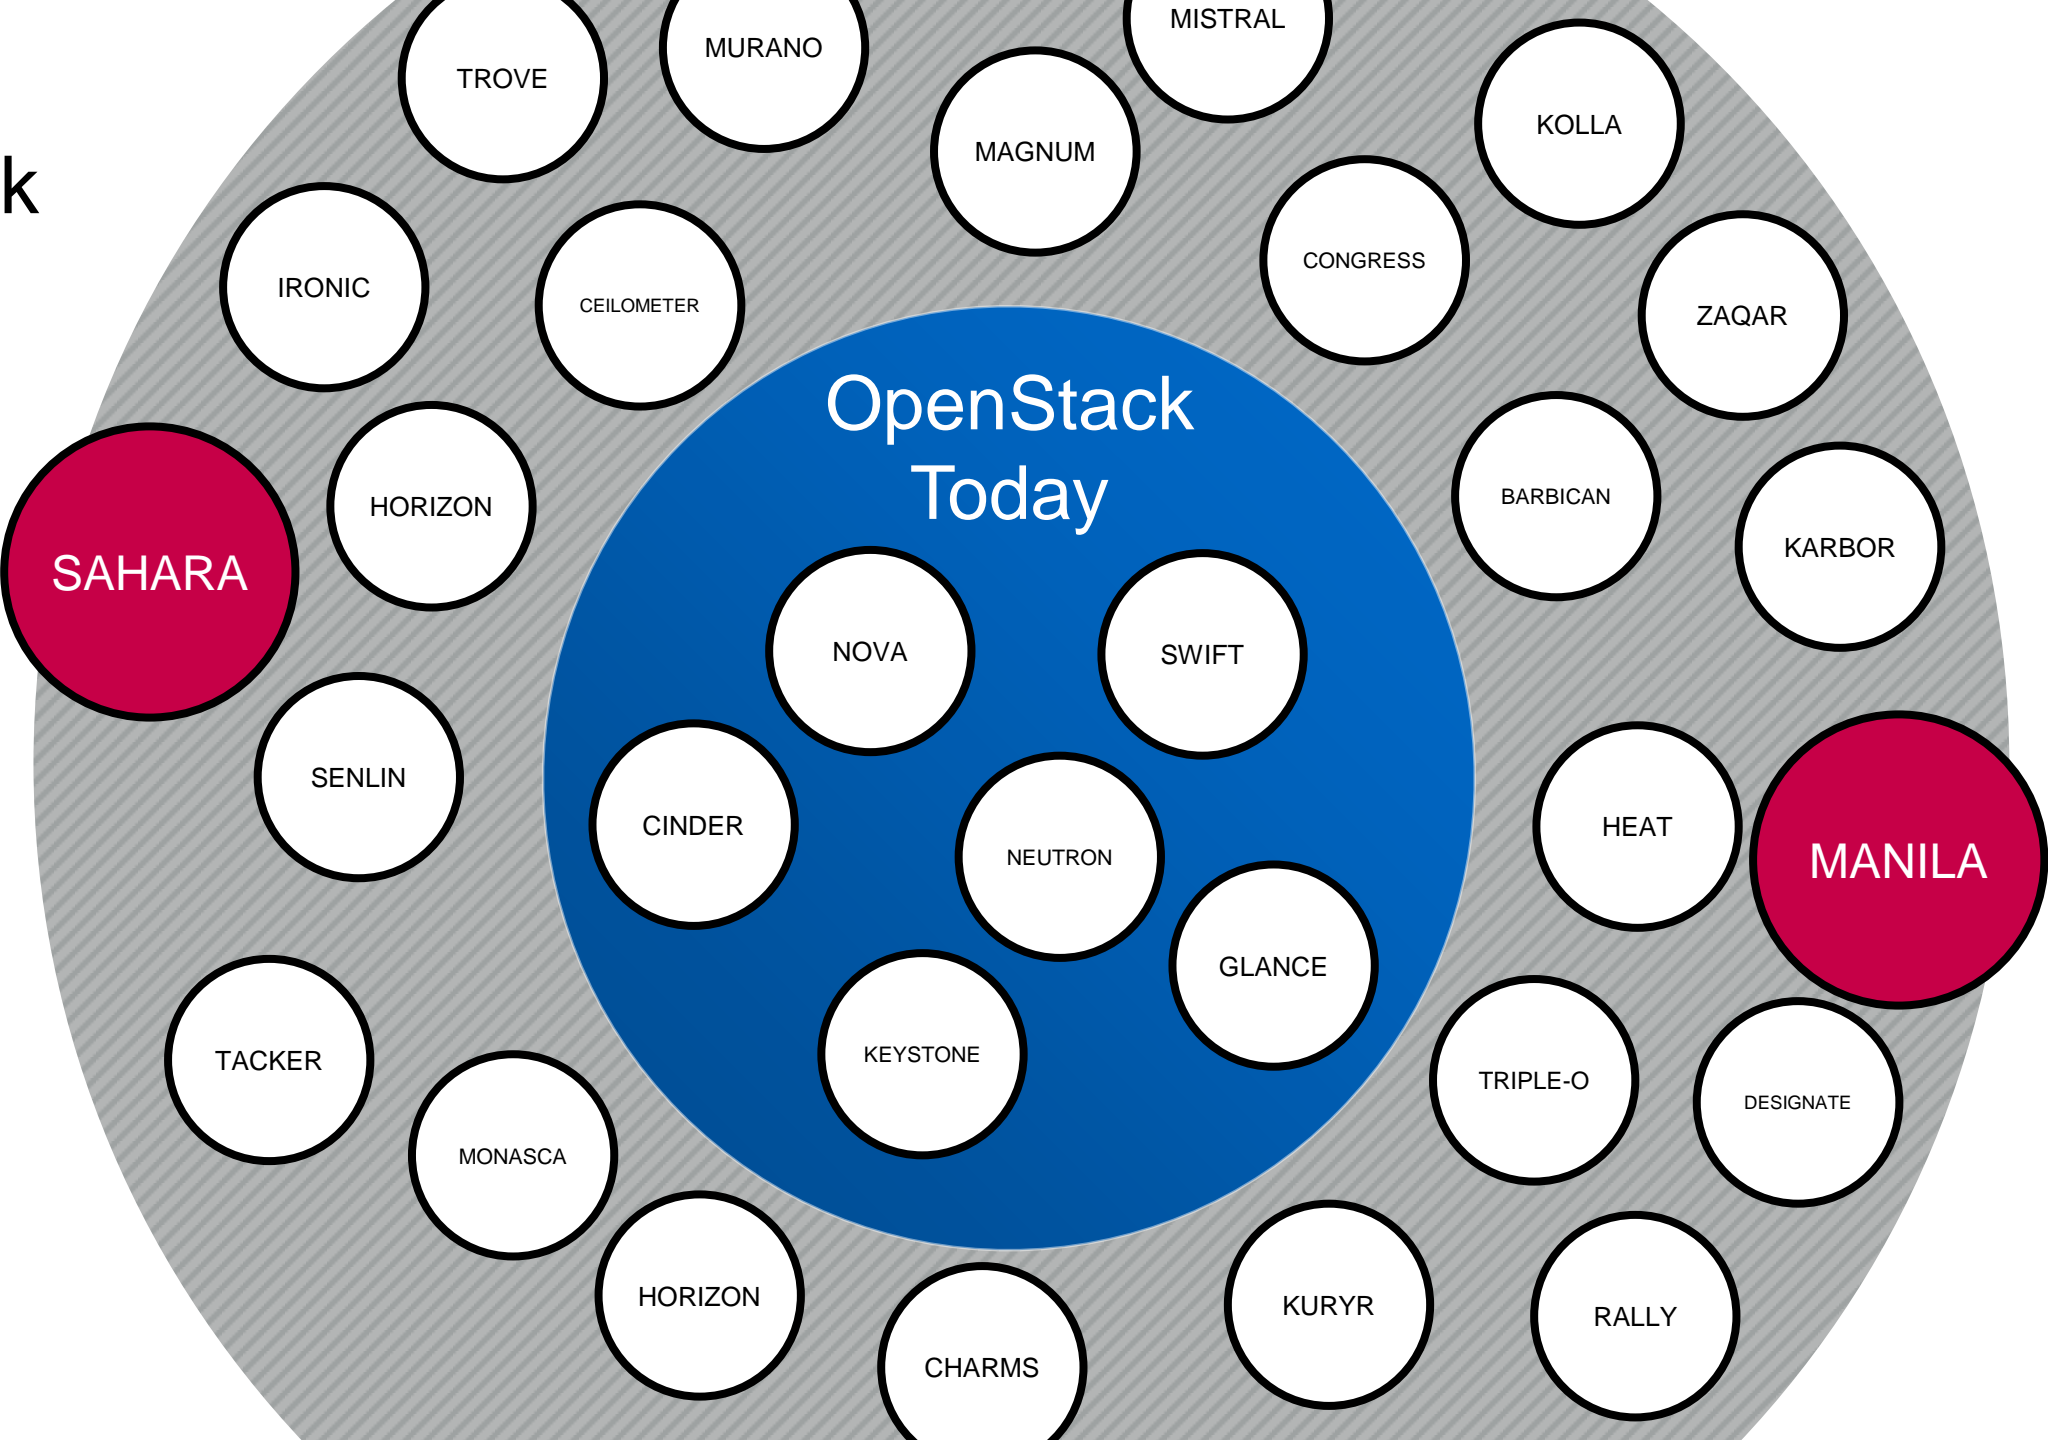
k

TROVE

MURANO

MISTRAL

MAGNUM

KOLLA

IRONIC

CEILOMETER

CONGRESS

ZAQAR

OpenStack Today

SAHARA

HORIZON

BARBICAN

KARBOR

NOVA

SWIFT

SENLIN

CINDER

NEUTRON

HEAT

MANILA

GLANCE

TACKER

KEYSTONE

TRIPLE-O

DESIGNATE

MONASCA

HORIZON

CHARMS

KURYR

RALLY